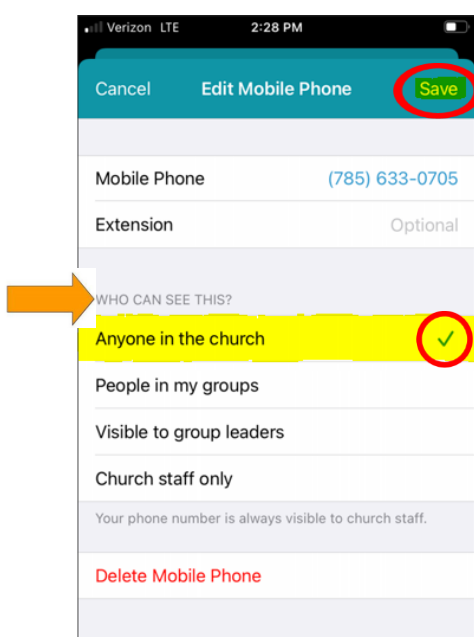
Verizon LTE 2:28 PM

Cancel Edit Mobile Phone Save

Mobile Phone (785) 633-0705

Extension Optional

WHO CAN SEE THIS?

Anyone in the church ✓

People in my groups

Visible to group leaders

Church staff only

Your phone number is always visible to church staff.

Delete Mobile Phone